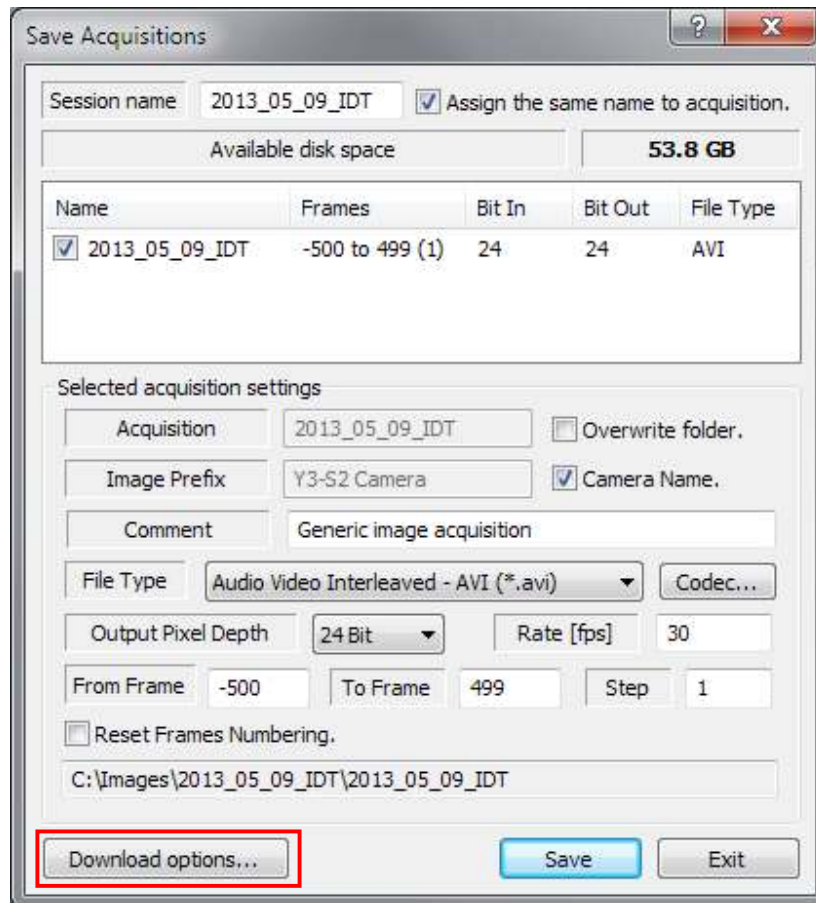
Save Acquisitions

?

X

Session name 2013_05_09_IDT

Assign the same name to acquisition.

Available disk space

53.8 GB

| Name | Frames | Bit In | Bit Out | File Type |
|---|---|---|---|---|
| 2013_05_09_IDT | -500 to 499 (1) | 24 | 24 | AVI |

Selected acquisition settings

Acquisition 2013_05_09_IDT

Overwrite folder.

Image Prefix Y3-S2 Camera

Camera Name.

Comment Generic image acquisition

File Type Audio Video Interleaved - AVI (*.avi)

Codec...

Output Pixel Depth 24 Bit

Rate [fps] 30

From Frame -500

To Frame 499

Step 1

Reset Frames Numbering.

C:\Images\2013_05_09_IDT\2013_05_09_IDT

Download options...

Save

Exit